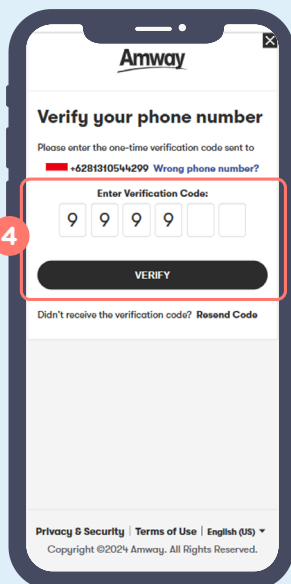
Amway

Verify your phone number

Please enter the one-time verification code sent to

+6281310544299 Wrong phone number?

4

Enter Verification Code:

9 9 9 9

VERIFY

Didn't receive the verification code? Resend Code

Privacy & Security | Terms of Use | English (US) ▾

Copyright ©2024 Amway. All Rights Reserved.